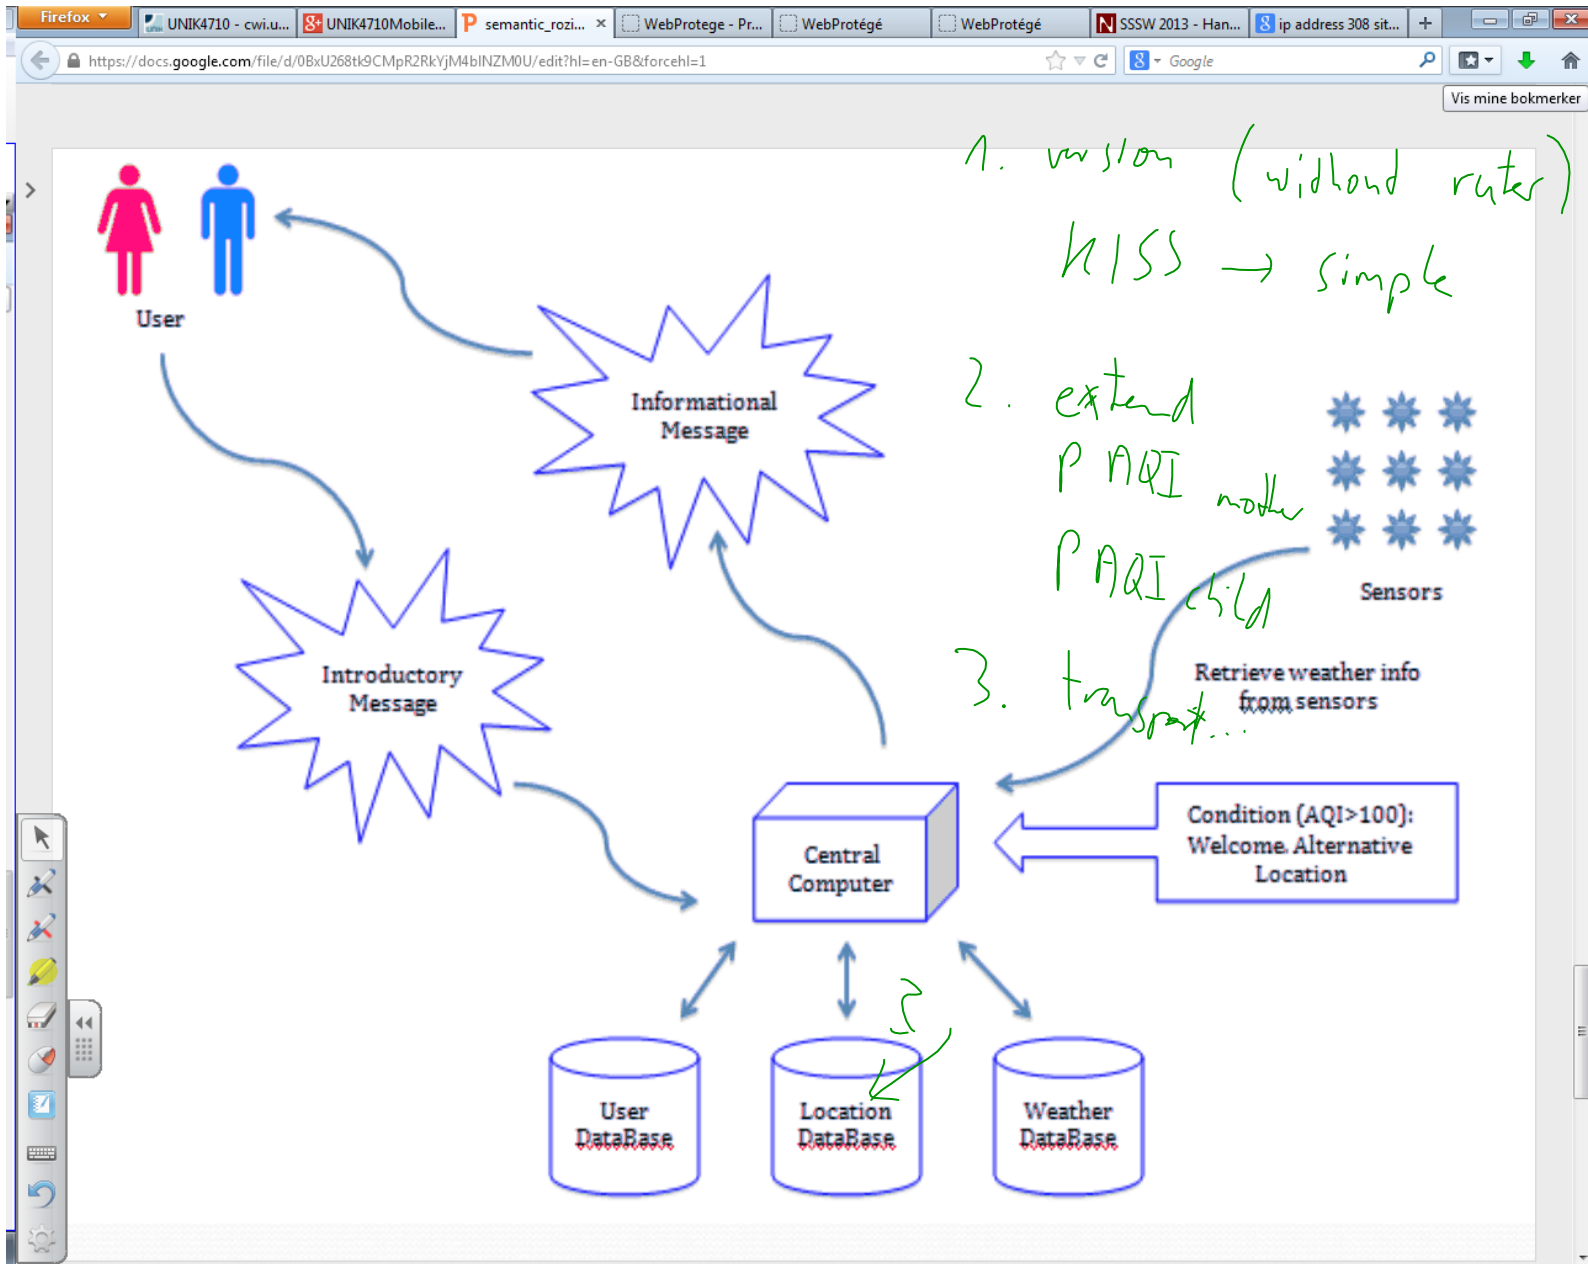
Firefox
UNIK4710 - cwi.u...
UNIK4710Mobile...
semantic_rozi...
WebProtege - Pr...
WebProtégé
WebProtégé
SSSW 2013 - Han...
ip address 308 sit...

https://docs.google.com/file/d/0BxU268tk9CMpR2RkYjM4bINZM0U/edit?hl=en-GB&forcehl=1

Google

Vis mine bokmerker

1. version (without rules)
KISS → simple

2. extend
P AQI mother
P AQI child

3. transport...

User

Informational Message

Introductory Message

Sensors

Retrieve weather info from sensors

Central Computer

Condition (AQI>100): Welcome. Alternative Location

User DataBase

Location DataBase

Weather DataBase

?